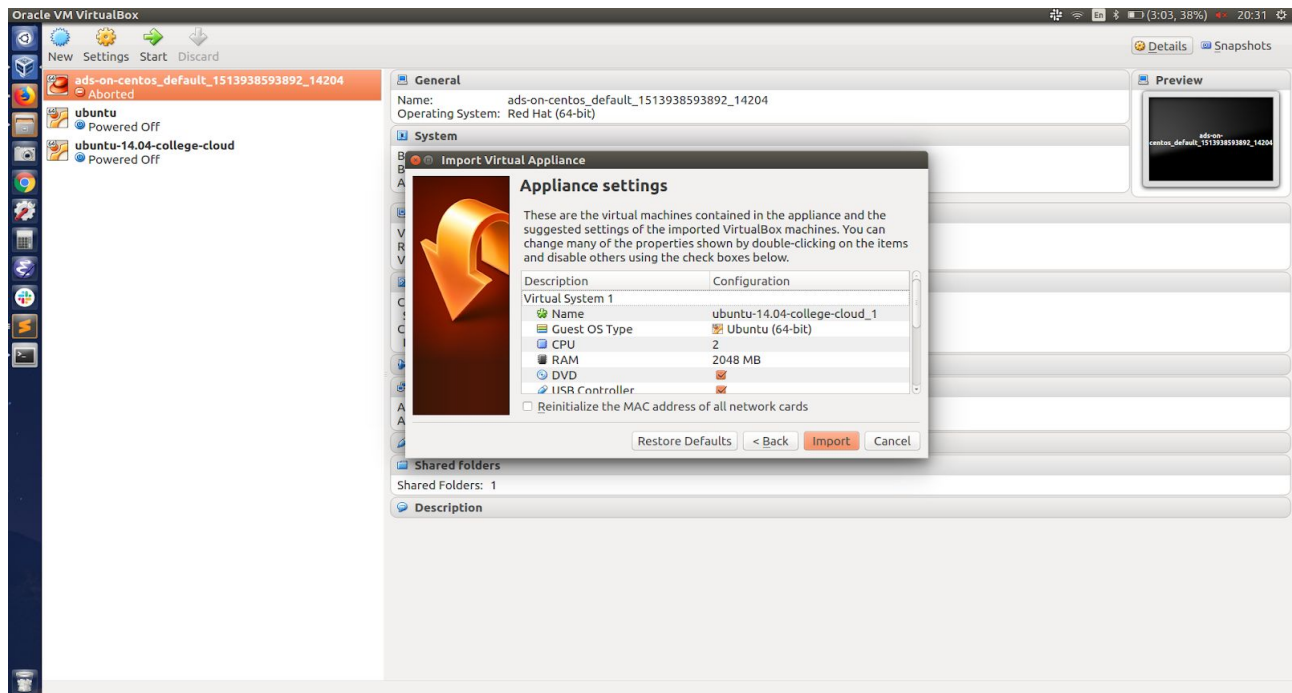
Oracle VM VirtualBox

En (3:03, 38%) 20:31

New Settings Start Discard

Details Snapshots

ads-on-centos_default_1513938593892_14204
Aborted
ubuntu
Powered Off
ubuntu-14.04-college-cloud
Powered Off

General
Name: ads-on-centos_default_1513938593892_14204
Operating System: Red Hat (64-bit)

System

Preview
ads-on-centos_default_1513938593892_14204

Import Virtual Appliance

Appliance settings

These are the virtual machines contained in the appliance and the suggested settings of the imported VirtualBox machines. You can change many of the properties shown by double-clicking on the items and disable others using the check boxes below.

| Description | Configuration |
|---|---|
| Virtual System 1 | |
| Name | ubuntu-14.04-college-cloud_1 |
| Guest OS Type | Ubuntu (64-bit) |
| CPU | 2 |
| RAM | 2048 MB |
| DVD | |
| USB Controller | |

Reinitialize the MAC address of all network cards

Restore Defaults < Back Import Cancel

Shared folders
Shared Folders: 1

Description